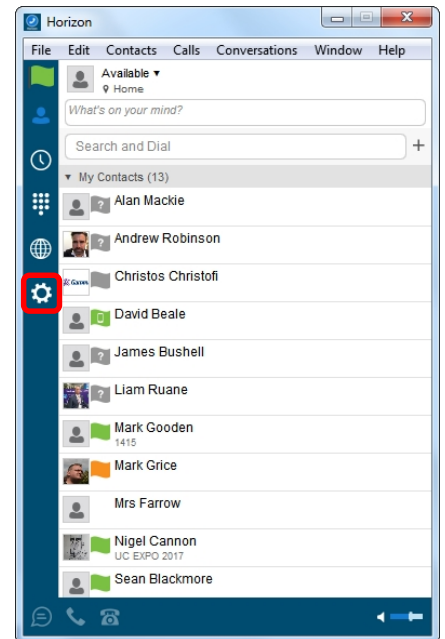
Horizon

File Edit Contacts Calls Conversations Window Help

Available ▾
Home

What's on your mind?

Search and Dial

+

▾ My Contacts (13)

Alan Mackie

Andrew Robinson

Christos Christofi

David Beale

James Bushell

Liam Ruane

Mark Gooden
1415

Mark Grice

Mrs Farrow

Nigel Cannon
UC EXPO 2017

Sean Blackmore